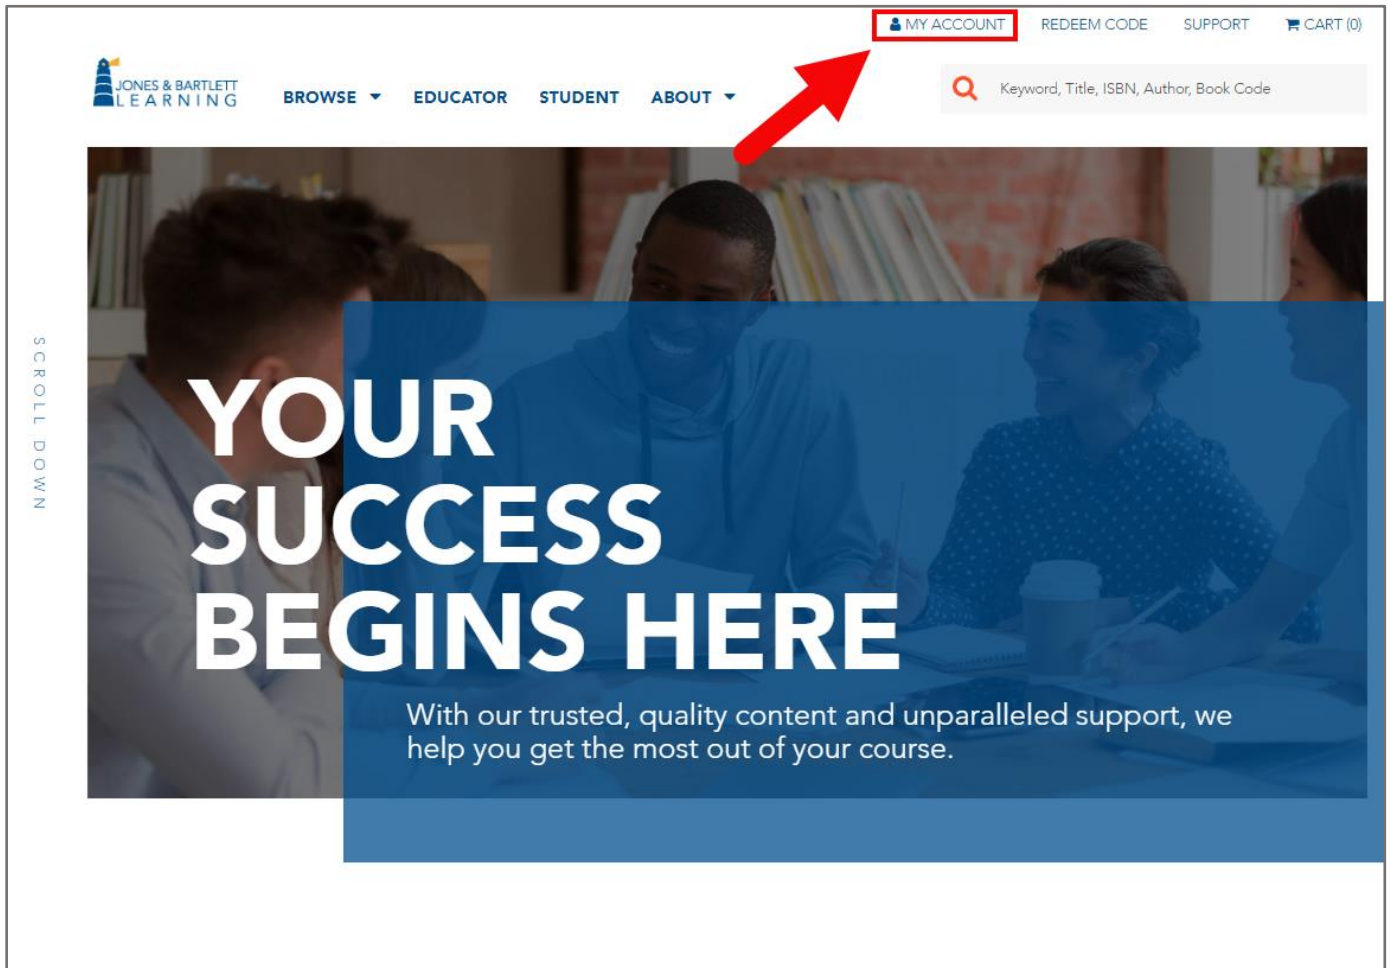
MY ACCOUNT REDEEM CODE SUPPORT CART (0)

JONES & BARTLETT LEARNING

BROWSE EDUCATOR STUDENT ABOUT

Keyword, Title, ISBN, Author, Book Code

SCROLL DOWN

YOUR SUCCESS BEGINS HERE

With our trusted, quality content and unparalleled support, we help you get the most out of your course.